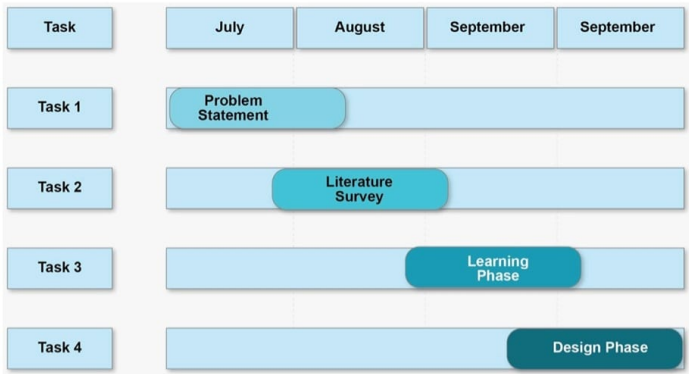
| Task | July | August | September | September |
|---|---|---|---|---|
| Task 1 | Problem Statement | | | |
| Task 2 | | Literature Survey | | |
| Task 3 | | | Learning Phase | |
| Task 4 | | | | Design Phase |